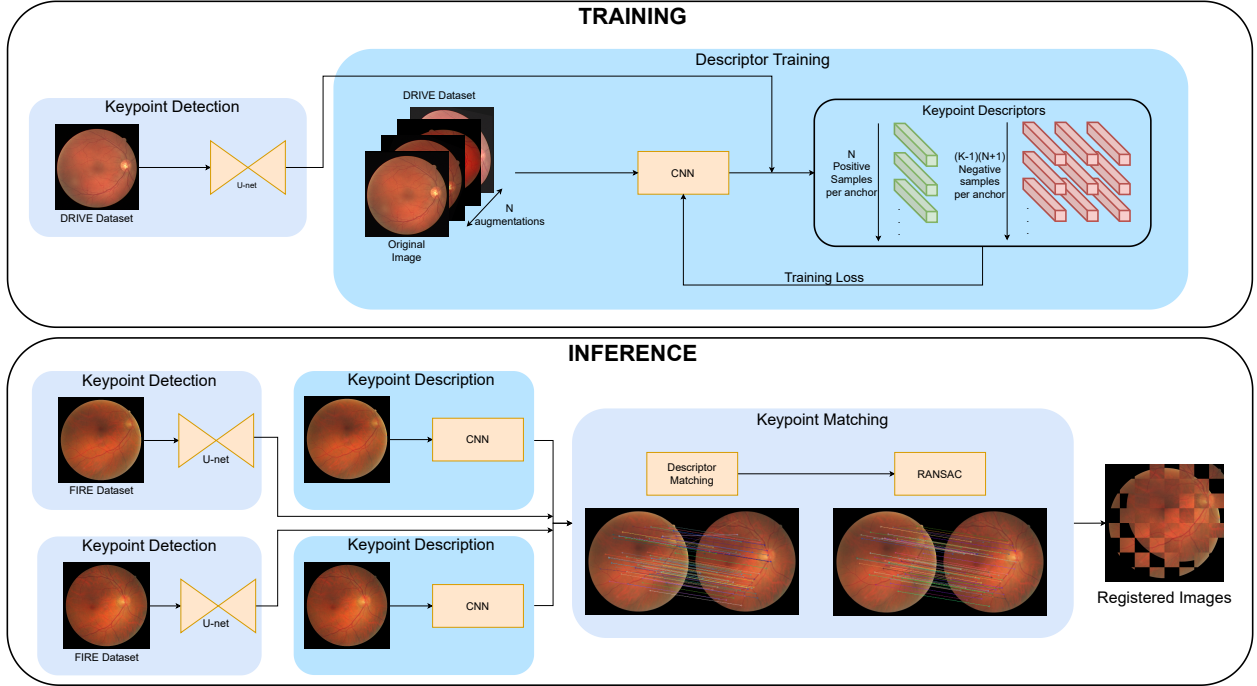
TRAINING

Keypoint Detection

DRIVE Dataset

U-net

Descriptor Training

DRIVE Dataset

Original Image

N augmentations

CNN

Keypoint Descriptors

N Positive Samples per anchor

(K-1)(N+1) Negative samples per anchor

Training Loss

INFERENCE

Keypoint Detection

FIRE Dataset

U-net

Keypoint Description

CNN

Keypoint Matching

Descriptor Matching

RANSAC

Keypoint Detection

FIRE Dataset

U-net

Keypoint Description

CNN

Registered Images